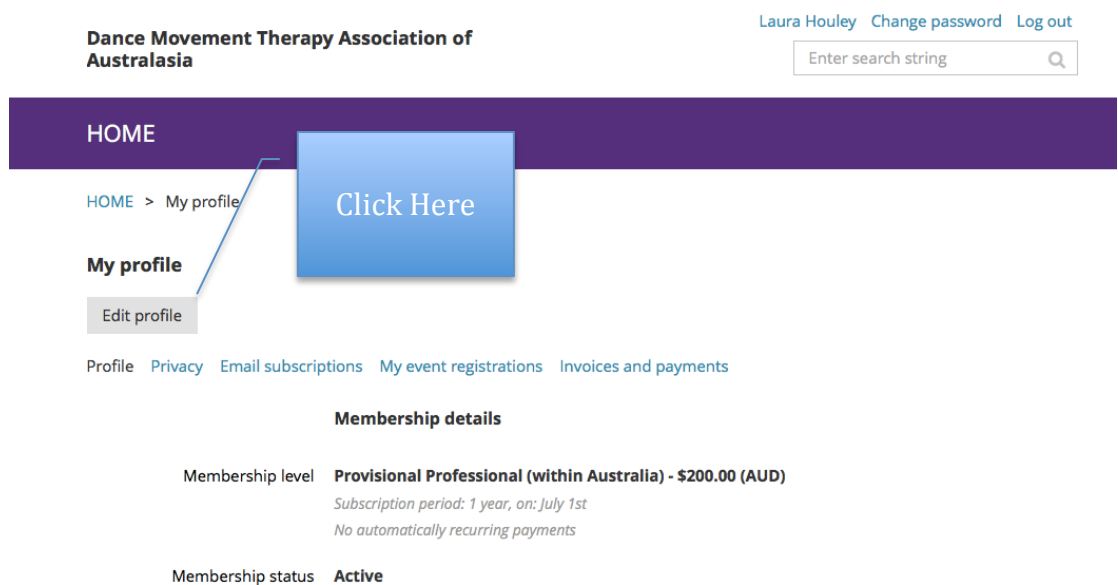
Dance Movement Therapy Association of Australasia

Laura Houley Change password Log out

Enter search string

HOME

Click Here

HOME > My profile

My profile

Edit profile

Profile Privacy Email subscriptions My event registrations Invoices and payments

Membership details

Membership level Provisional Professional (within Australia) - $200.00 (AUD)
Subscription period: 1 year, on: July 1st
No automatically recurring payments

Membership status Active